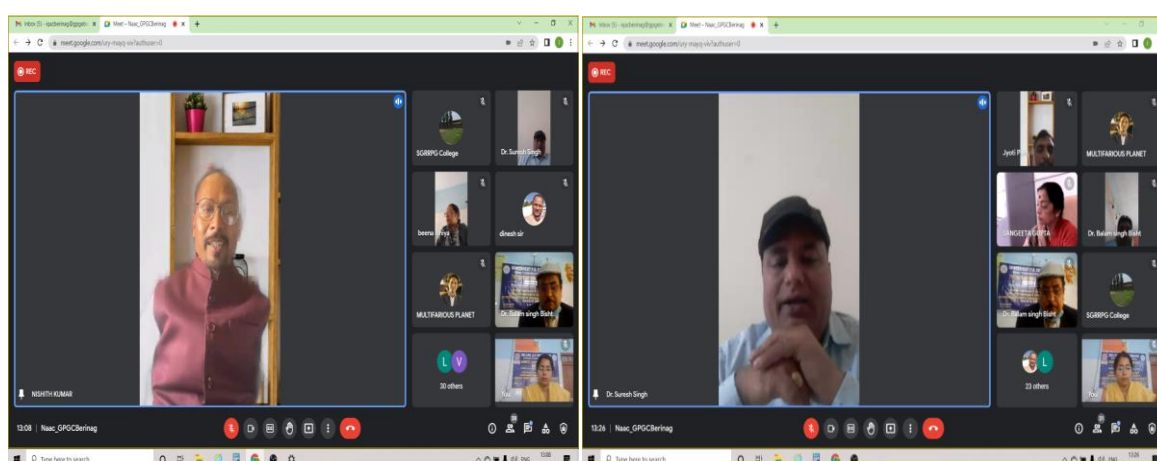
Inbox (5) - npcberinag@gpgdn × Meet – Naac_GPGCBerinag × +

meet.google.com/ury-majq-vir?authuser=0

REC

SGRRPG College

Dr. Suresh Singh

beena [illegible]

dinesh sir

MULTIFARIOUS PLANET

Dr. Balam singh Bisht

L V

30 others

You

NISHITH KUMAR

13:08 | Naac_GPGCBerinag

Type here to search

Inbox (5) - npcberinag@gpgdn × Meet – Naac_GPGCBerinag × +

meet.google.com/ury-majq-vir?authuser=0

REC

Jyoti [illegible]

MULTIFARIOUS PLANET

SANGEETA GUPTA

Dr. Balam singh Bisht

Dr. Balam singh Bisht

SGRRPG College

L

23 others

You

Dr. Suresh Singh

13:26 | Naac_GPGCBerinag

Type here to search